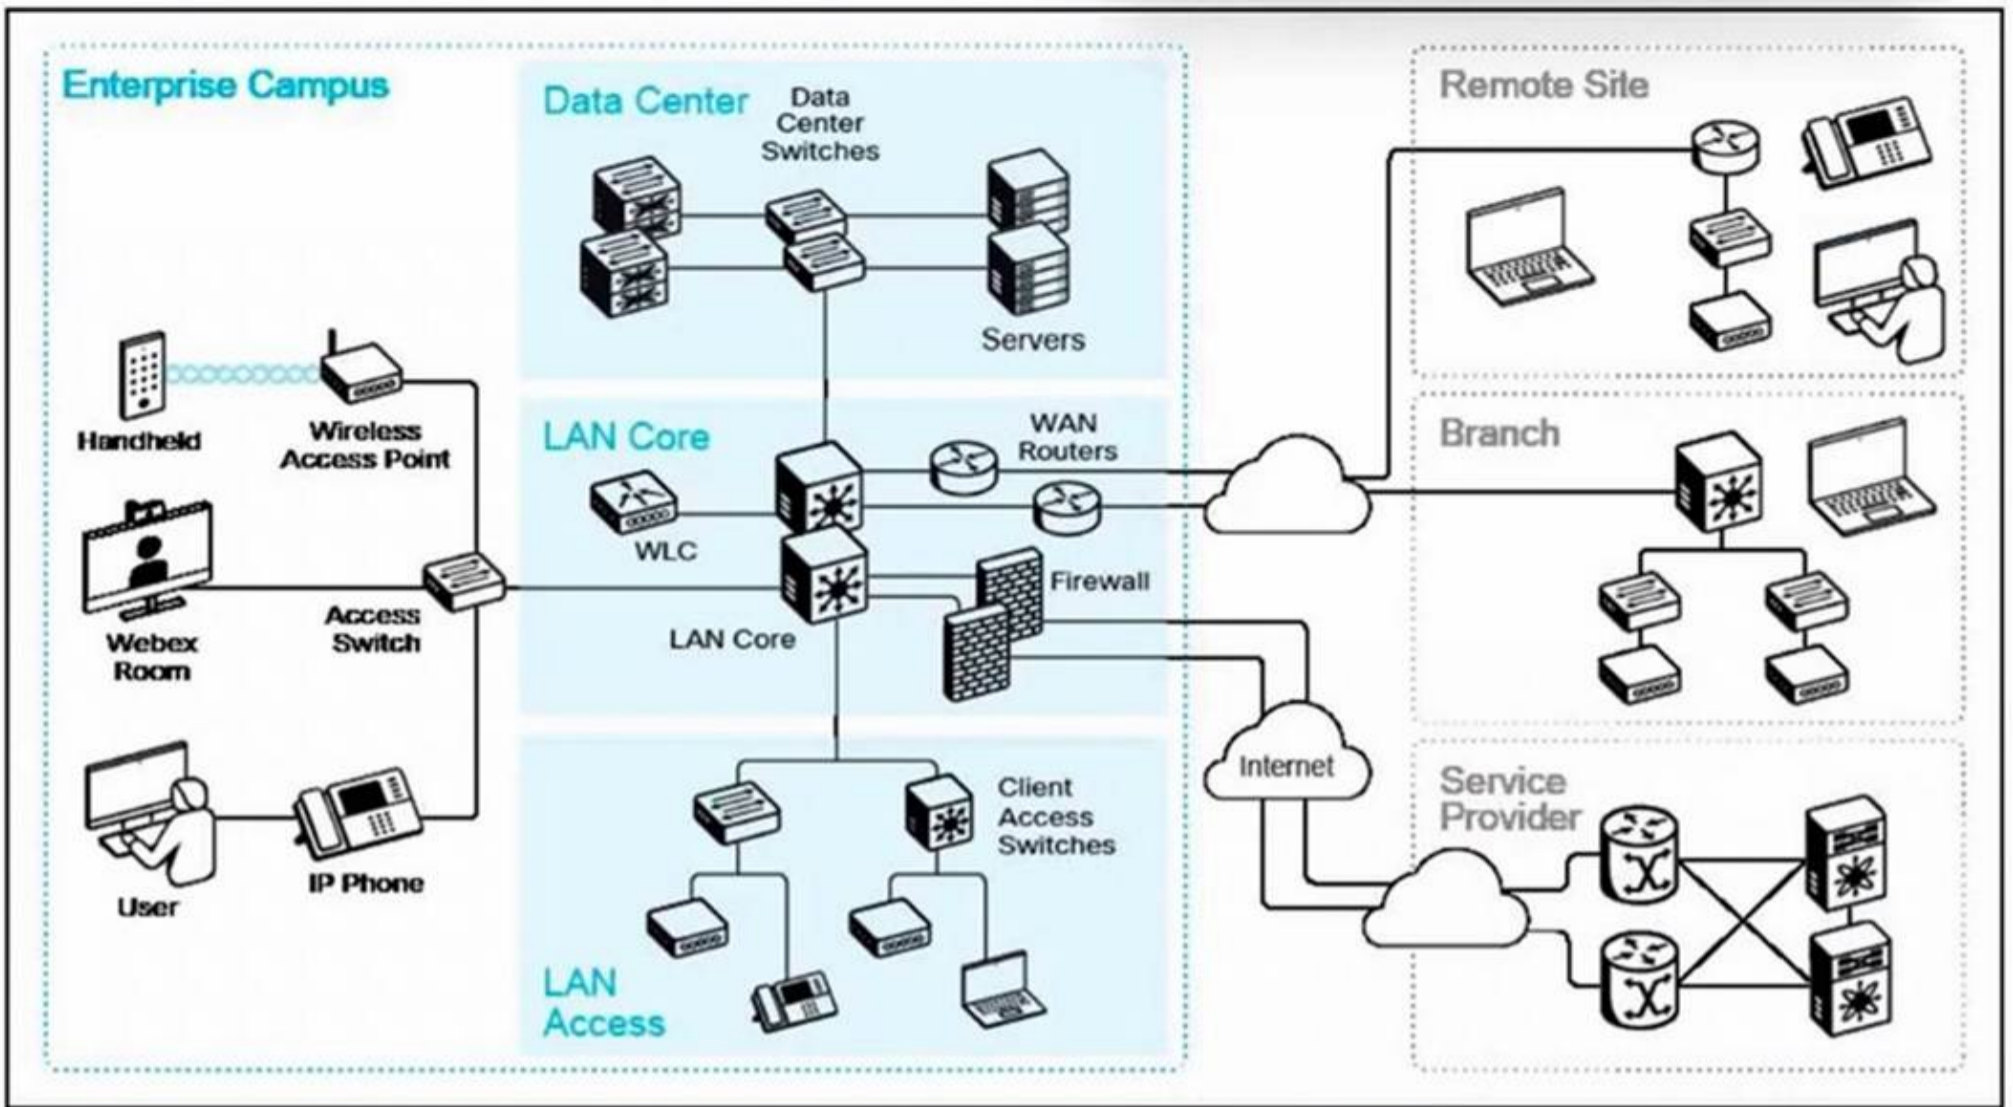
Enterprise Campus

Data Center

Data Center Switches

Servers

Handheld

Wireless Access Point

LAN Core

WAN Routers

WLC

Firewall

Webex Room

Access Switch

LAN Core

User

IP Phone

Client Access Switches

Internet

LAN Access

Remote Site

Branch

Service Provider